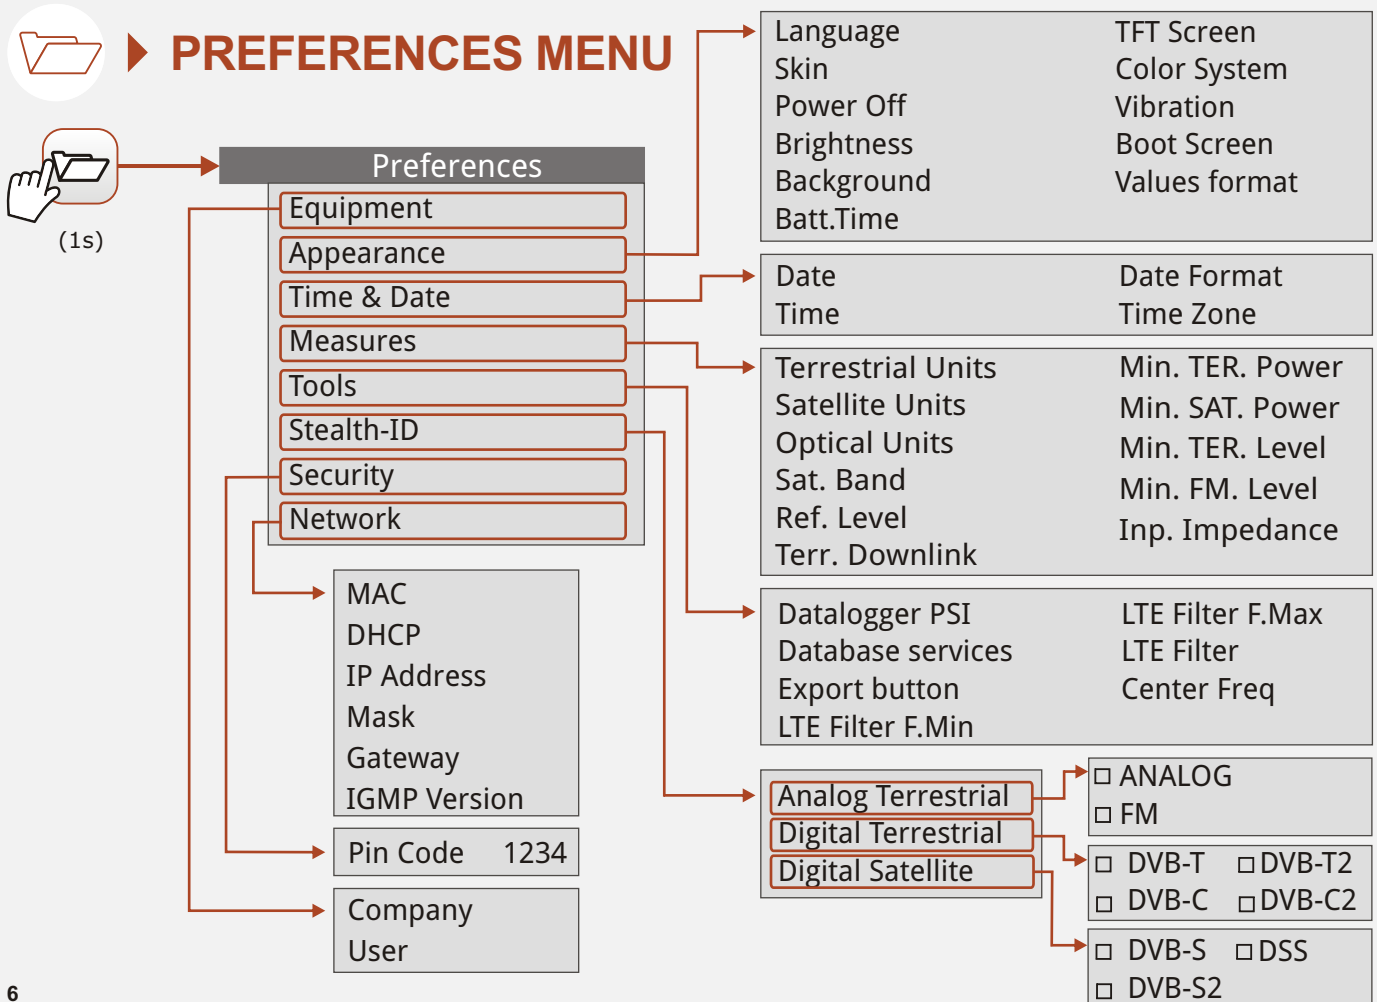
PREFERENCES MENU

(1s)

Preferences
Equipment
Appearance
Time & Date
Measures
Tools
Stealth-ID
Security
Network

Language
Skin
Power Off
Brightness
Background
Batt.Time

TFT Screen
Color System
Vibration
Boot Screen
Values format

Date
Time

Date Format
Time Zone

Terrestrial Units
Satellite Units
Optical Units
Sat. Band
Ref. Level
Terr. Downlink

Min. TER. Power
Min. SAT. Power
Min. TER. Level
Min. FM. Level
Inp. Impedance

Datalogger PSI
Database services
Export button
LTE Filter F.Min

LTE Filter F.Max
LTE Filter
Center Freq

MAC
DHCP
IP Address
Mask
Gateway
IGMP Version

Pin Code 1234

Company
User

Analog Terrestrial
Digital Terrestrial
Digital Satellite

□ ANALOG
□ FM

□ DVB-T □ DVB-T2
□ DVB-C □ DVB-C2

□ DVB-S □ DSS
□ DVB-S2

6